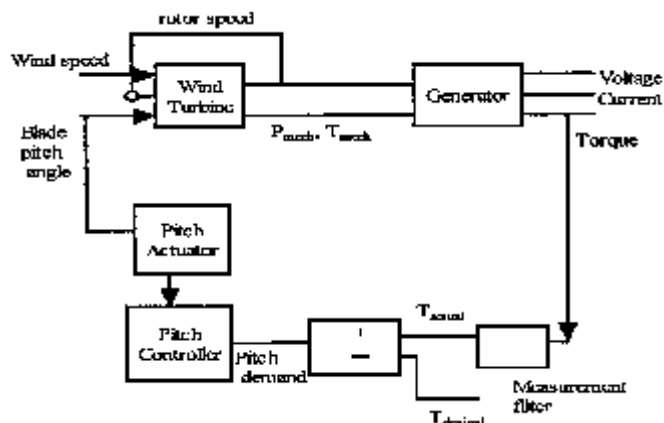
rotor speed

Wind speed

Wind Turbine

Generator

Voltage

Current

Blade pitch angle

$P_{mech}$, $T_{mech}$

Torque

Pitch Actuator

Pitch Controller

Pitch demand

+

−

$T_{actual}$

Measurement filter

$T_{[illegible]}$